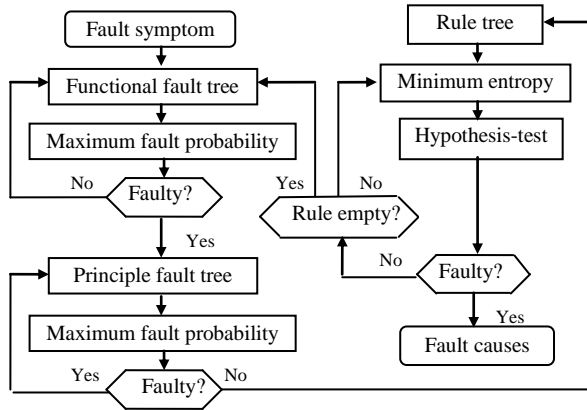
Fault symptom

Functional fault tree

Maximum fault probability

No

Faulty?

Yes

Principle fault tree

Maximum fault probability

Yes

Faulty?

No

Rule tree

Minimum entropy

Hypothesis-test

Yes

No

Rule empty?

No

Faulty?

Yes

Fault causes